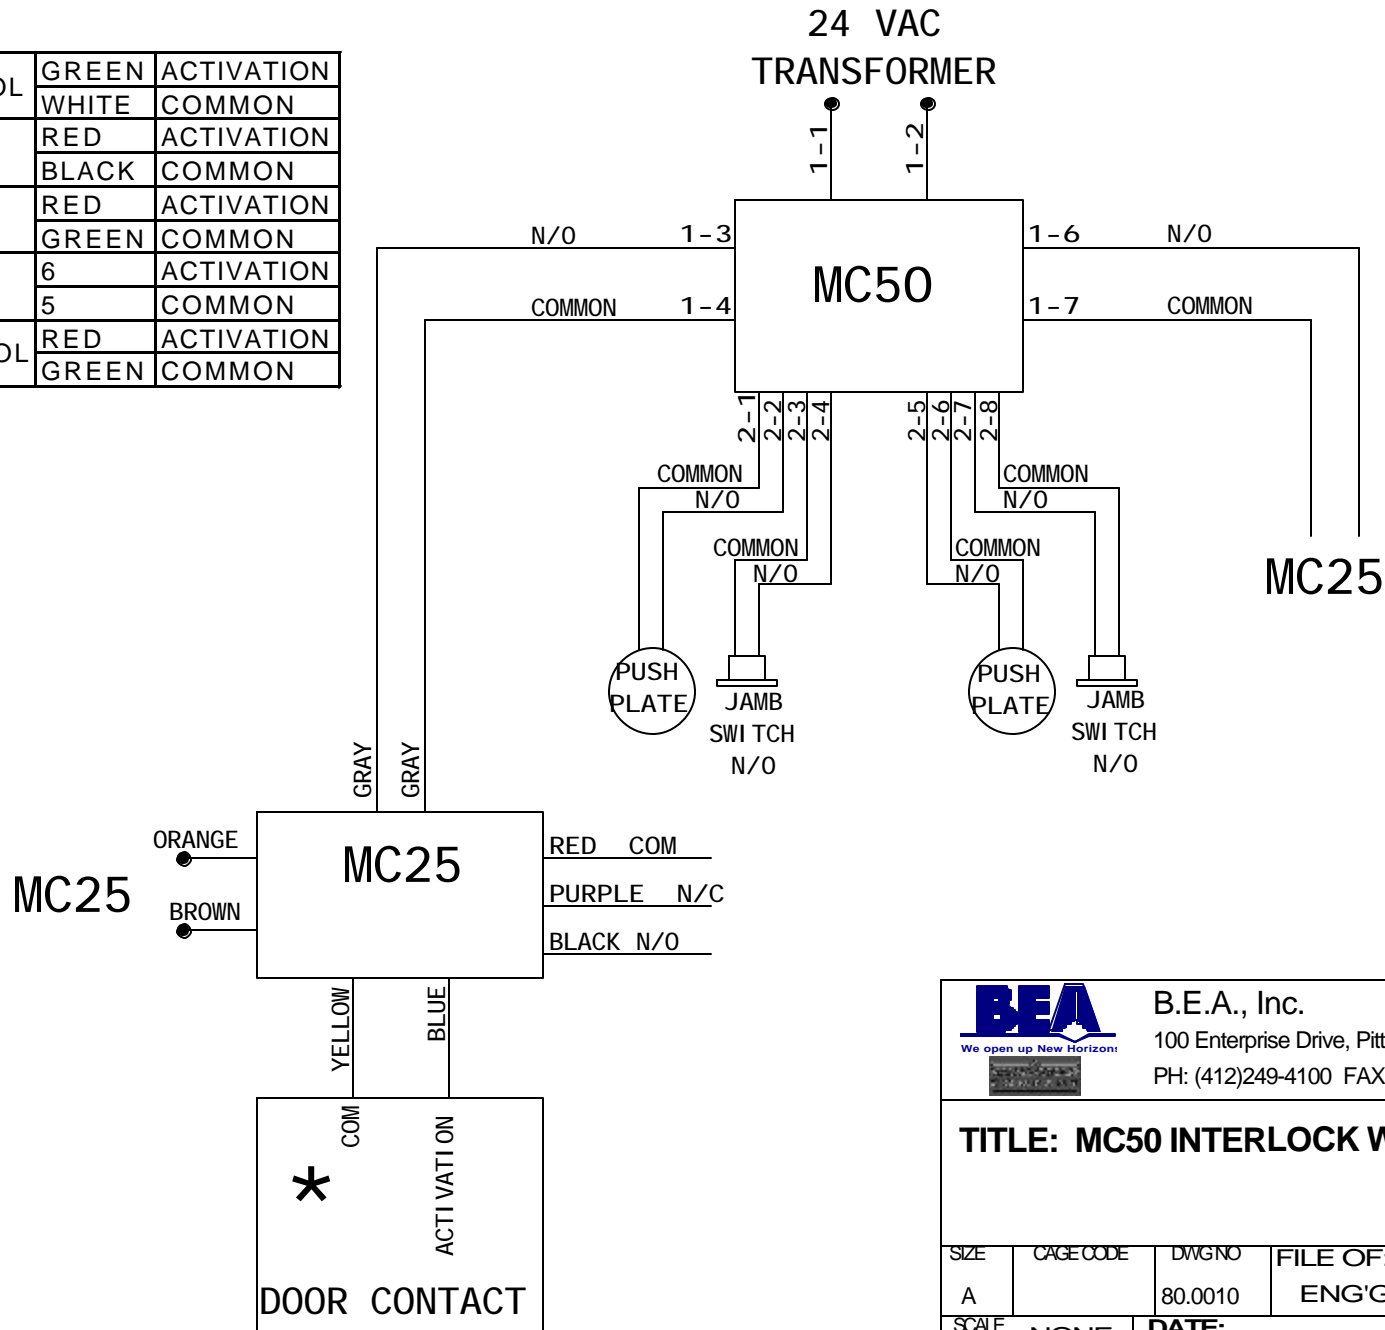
| OL | GREEN | ACTIVATION |
|---|---|---|
| | WHITE | COMMON |
| | RED | ACTIVATION |
| | BLACK | COMMON |
| | RED | ACTIVATION |
| | GREEN | COMMON |
| | 6 | ACTIVATION |
| | 5 | COMMON |
| OL | RED | ACTIVATION |
| | GREEN | COMMON |

24 VAC
TRANSFORMER

1-1
1-2

N/O 1-3
COMMON 1-4
MC50
1-6 N/O
1-7 COMMON

2-1 2-2 2-3 2-4
2-5 2-6 2-7 2-8

COMMON
N/O
COMMON
N/O
COMMON
N/O
COMMON
N/O

PUSH PLATE
JAMB SWITCH N/O
PUSH PLATE
JAMB SWITCH N/O

MC25

GRAY
GRAY

ORANGE
BROWN
MC25
MC25
RED COM
PURPLE N/C
BLACK N/O

YELLOW
BLUE

COM
*
ACTIVATION
DOOR CONTACT

BEA
We open up New Horizons
B.E.A., Inc.
100 Enterprise Drive, Pitt
PH: (412)249-4100 FAX

TITLE: MC50 INTERLOCK W

SIZE CAGE CODE DWG NO FILE OF
A 80.0010 ENG'G
SCALE NONE DATE: